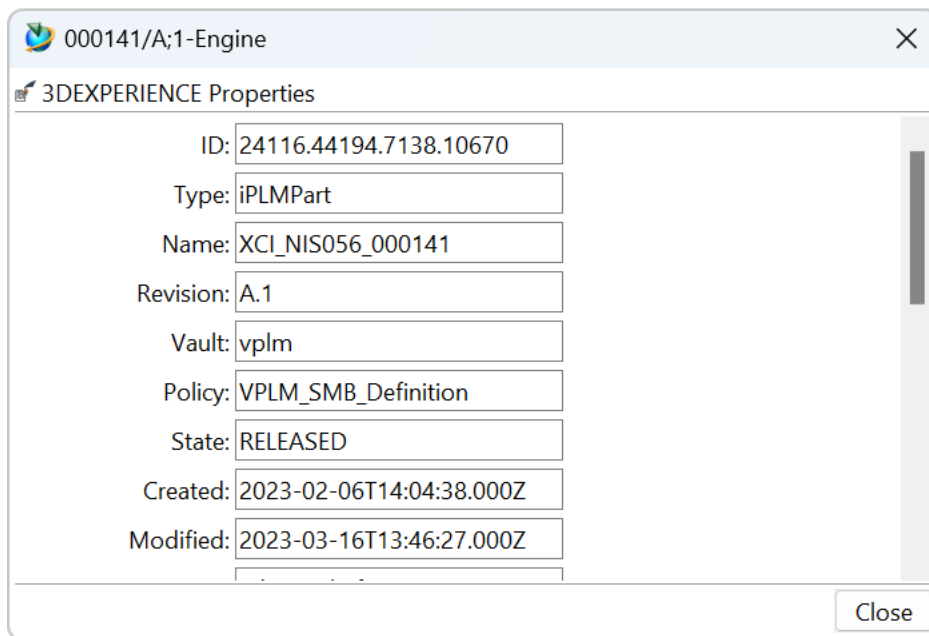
000141/A;1-Engine

3DEXPERIENCE Properties

ID: 24116.44194.7138.10670
Type: iPLMPart
Name: XCI_NIS056_000141
Revision: A.1
Vault: vplm
Policy: VPLM_SMB_Definition
State: RELEASED
Created: 2023-02-06T14:04:38.000Z
Modified: 2023-03-16T13:46:27.000Z
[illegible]

Close